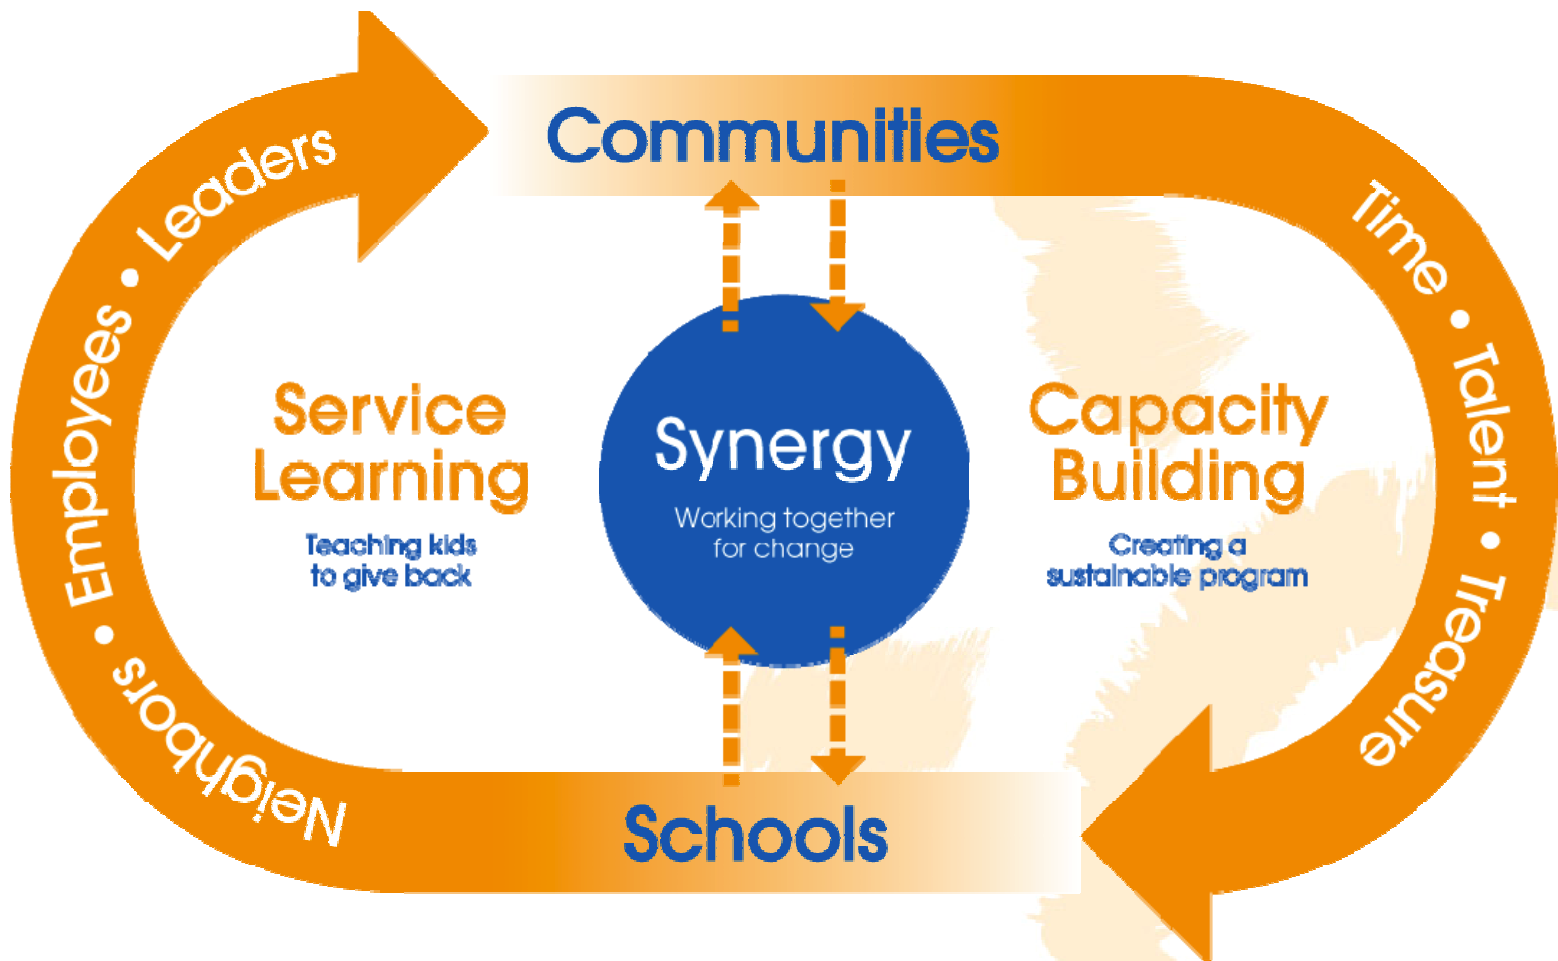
Communities

Neighbors • Employees • Leaders

Time • Talent • Treasure

Service Learning
Teaching kids to give back

Synergy
Working together for change

Capacity Building
Creating a sustainable program

Schools